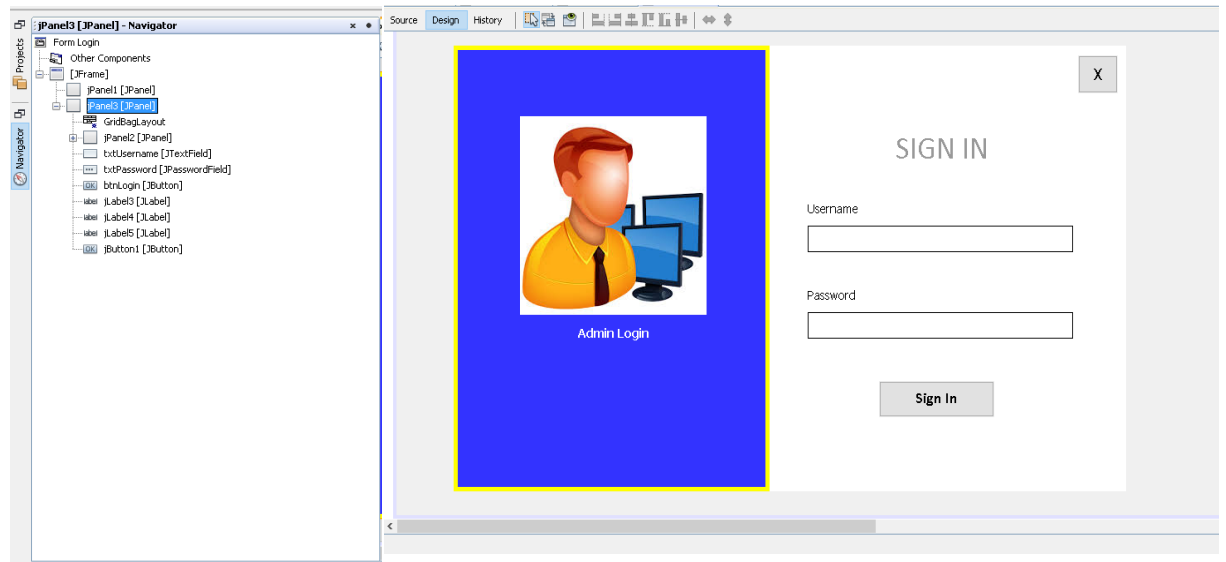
Projects
Navigator
jPanel3 [JPanel] - Navigator
Form Login
Other Components
[JFrame]
jPanel1 [JPanel]
jPanel3 [JPanel]
GridBagLayout
jPanel2 [JPanel]
txtUsername [JTextField]
txtPassword [JPasswordField]
btnLogin [JButton]
jLabel3 [JLabel]
jLabel4 [JLabel]
jLabel5 [JLabel]
jButton1 [JButton]

Source Design History

X
SIGN IN
Username
Password
Sign In
Admin Login